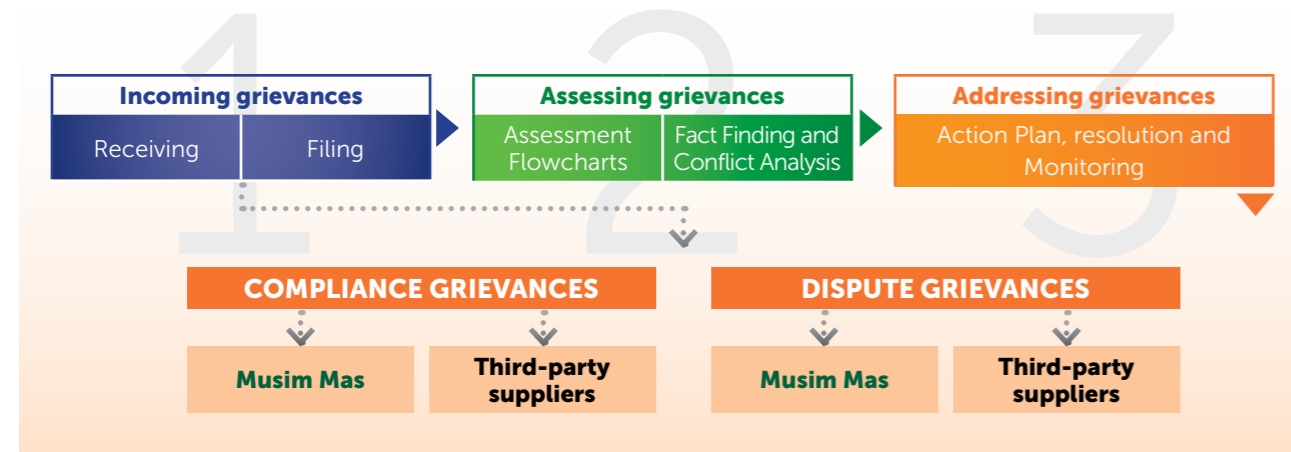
1

Incoming grievances

Receiving

Filing

2

Assessing grievances

Assessment Flowcharts

Fact Finding and Conflict Analysis

3

Addressing grievances

Action Plan, resolution and Monitoring

COMPLIANCE GRIEVANCES

Musim Mas

Third-party suppliers

DISPUTE GRIEVANCES

Musim Mas

Third-party suppliers